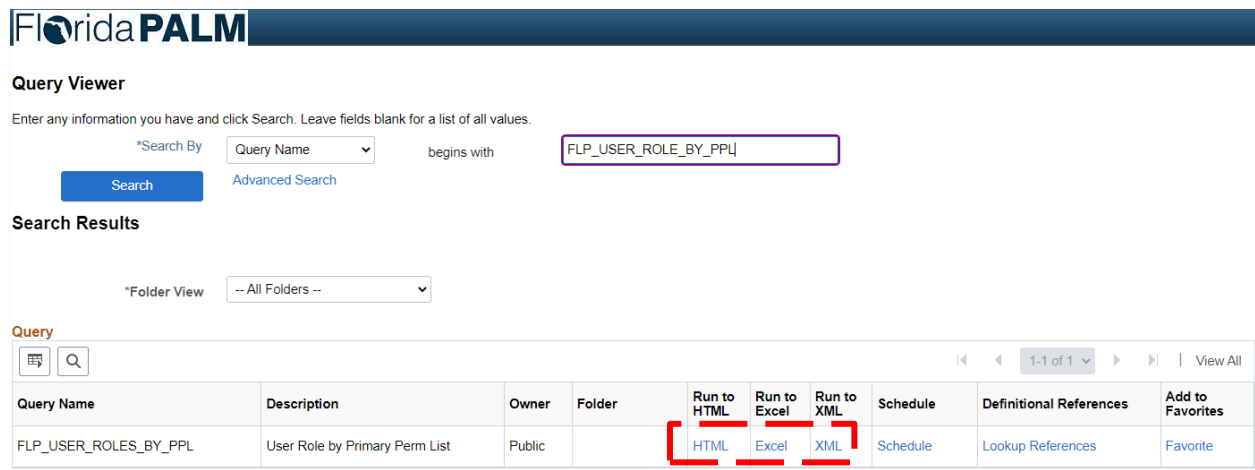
FloridaPALM

Query Viewer

Enter any information you have and click Search. Leave fields blank for a list of all values.

*Search By Query Name begins with FLP_USER_ROLE_BY_PPL

Search Advanced Search

Search Results

*Folder View -- All Folders --

Query

1-1 of 1 View All

| Query Name | Description | Owner | Folder | Run to HTML | Run to Excel | Run to XML | Schedule | Definitional References | Add to Favorites |
|---|---|---|---|---|---|---|---|---|---|
| FLP_USER_ROLES_BY_PPL | User Role by Primary Perm List | Public | | HTML | Excel | XML | Schedule | Lookup References | Favorite |